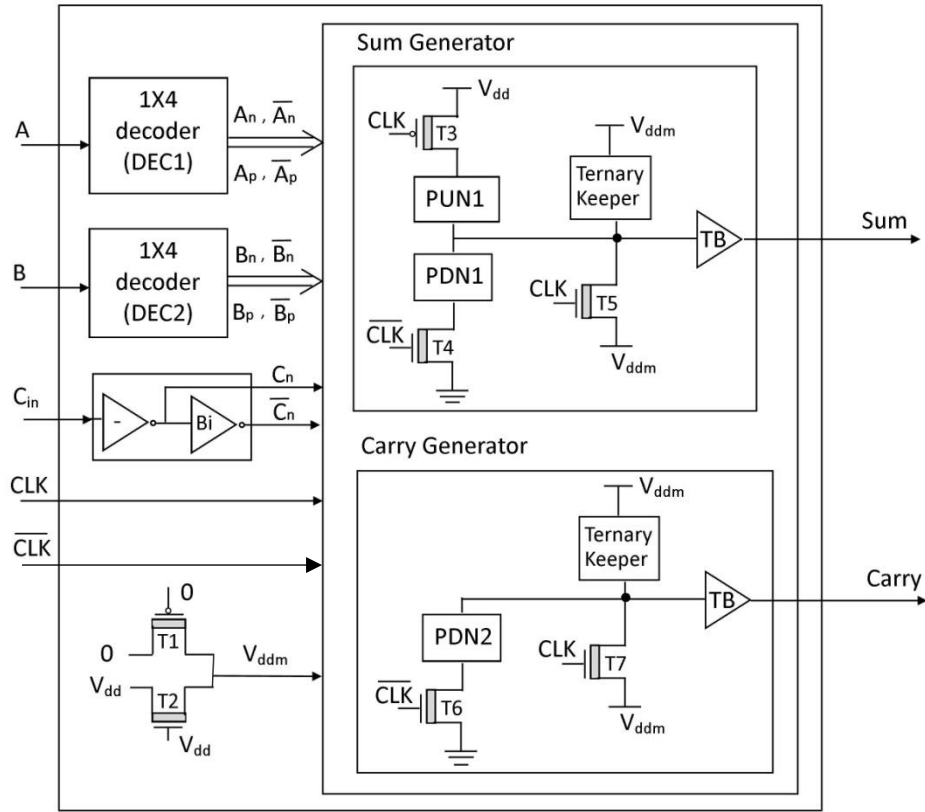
Sum Generator

A

1X4 decoder (DEC1)

$A_n$ , $\overline{A_n}$

$A_p$ , $\overline{A_p}$

B

1X4 decoder (DEC2)

$B_n$ , $\overline{B_n}$

$B_p$ , $\overline{B_p}$

$C_{in}$

-

Bi

$C_n$

$\overline{C_n}$

CLK

$\overline{CLK}$

0

0

T1

$V_{dd}$

T2

$V_{dd}$

$V_{ddm}$

$V_{dd}$

CLK

T3

PUN1

PDN1

$\overline{CLK}$

T4

$V_{ddm}$

Ternary Keeper

TB

Sum

CLK

T5

$V_{ddm}$

Carry Generator

$V_{ddm}$

Ternary Keeper

TB

Carry

PDN2

CLK

T7

$\overline{CLK}$

T6

$V_{ddm}$